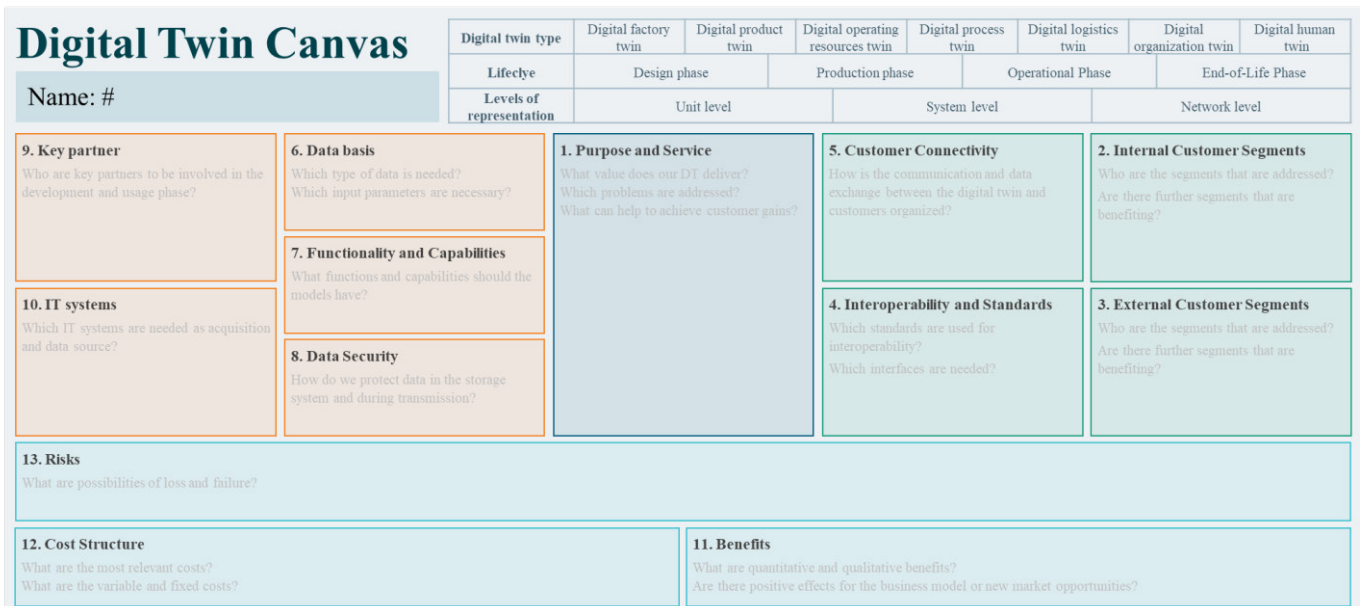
Digital Twin Canvas

Name: #

| Digital twin type | Digital factory twin | Digital product twin | Digital operating resources twin | Digital process twin | Digital logistics twin | Digital organization twin | Digital human twin |
|---|---|---|---|---|---|---|---|
| Liftclye | Design phase | Production phase | Operational Phase | End-of-Life Phase | | | |
| Levels of representation | Unit level | System level | Network level | | | | |

9. Key partner
Who are key partners to be involved in the development and usage phase?

6. Data basis
Which type of data is needed?
Which input parameters are necessary?

1. Purpose and Service
What value does our DT deliver?
Which problems are addressed?
What can help to achieve customer gains?

5. Customer Connectivity
How is the communication and data exchange between the digital twin and customers organized?

2. Internal Customer Segments
Who are the segments that are addressed?
Are there further segments that are benefiting?

7. Functionality and Capabilities
What functions and capabilities should the models have?

10. IT systems
Which IT systems are needed as acquisition and data source?

4. Interoperability and Standards
Which standards are used for interoperability?
Which interfaces are needed?

3. External Customer Segments
Who are the segments that are addressed?
Are there further segments that are benefiting?

8. Data Security
How do we protect data in the storage system and during transmission?

13. Risks
What are possibilities of loss and failure?

12. Cost Structure
What are the most relevant costs?
What are the variable and fixed costs?

11. Benefits
What are quantitative and qualitative benefits?
Are there positive effects for the business model or new market opportunities?